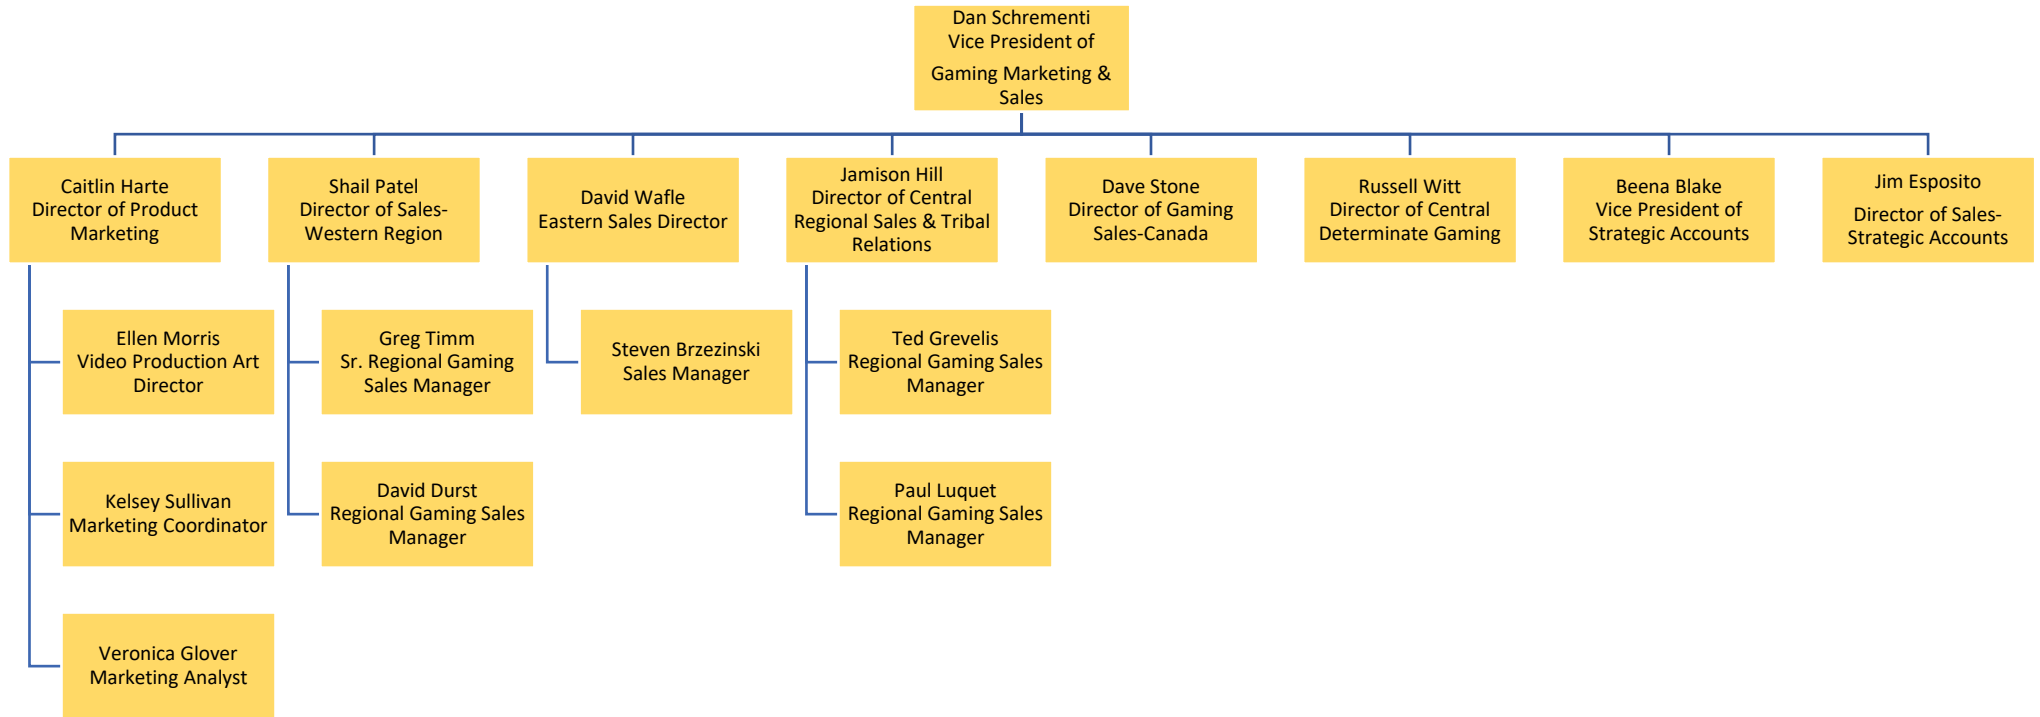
Dan Schrementi
Vice President of
Gaming Marketing & Sales

Caitlin Harte
Director of Product Marketing

Ellen Morris
Video Production Art Director

Kelsey Sullivan
Marketing Coordinator

Veronica Glover
Marketing Analyst

Shail Patel
Director of Sales-Western Region

Greg Timm
Sr. Regional Gaming Sales Manager

David Durst
Regional Gaming Sales Manager

David Wafle
Eastern Sales Director

Steven Brzezinski
Sales Manager

Jamison Hill
Director of Central Regional Sales & Tribal Relations

Ted Grevelis
Regional Gaming Sales Manager

Paul Luquet
Regional Gaming Sales Manager

Dave Stone
Director of Gaming Sales-Canada

Russell Witt
Director of Central Determinate Gaming

Beena Blake
Vice President of Strategic Accounts

Jim Esposito
Director of Sales-Strategic Accounts